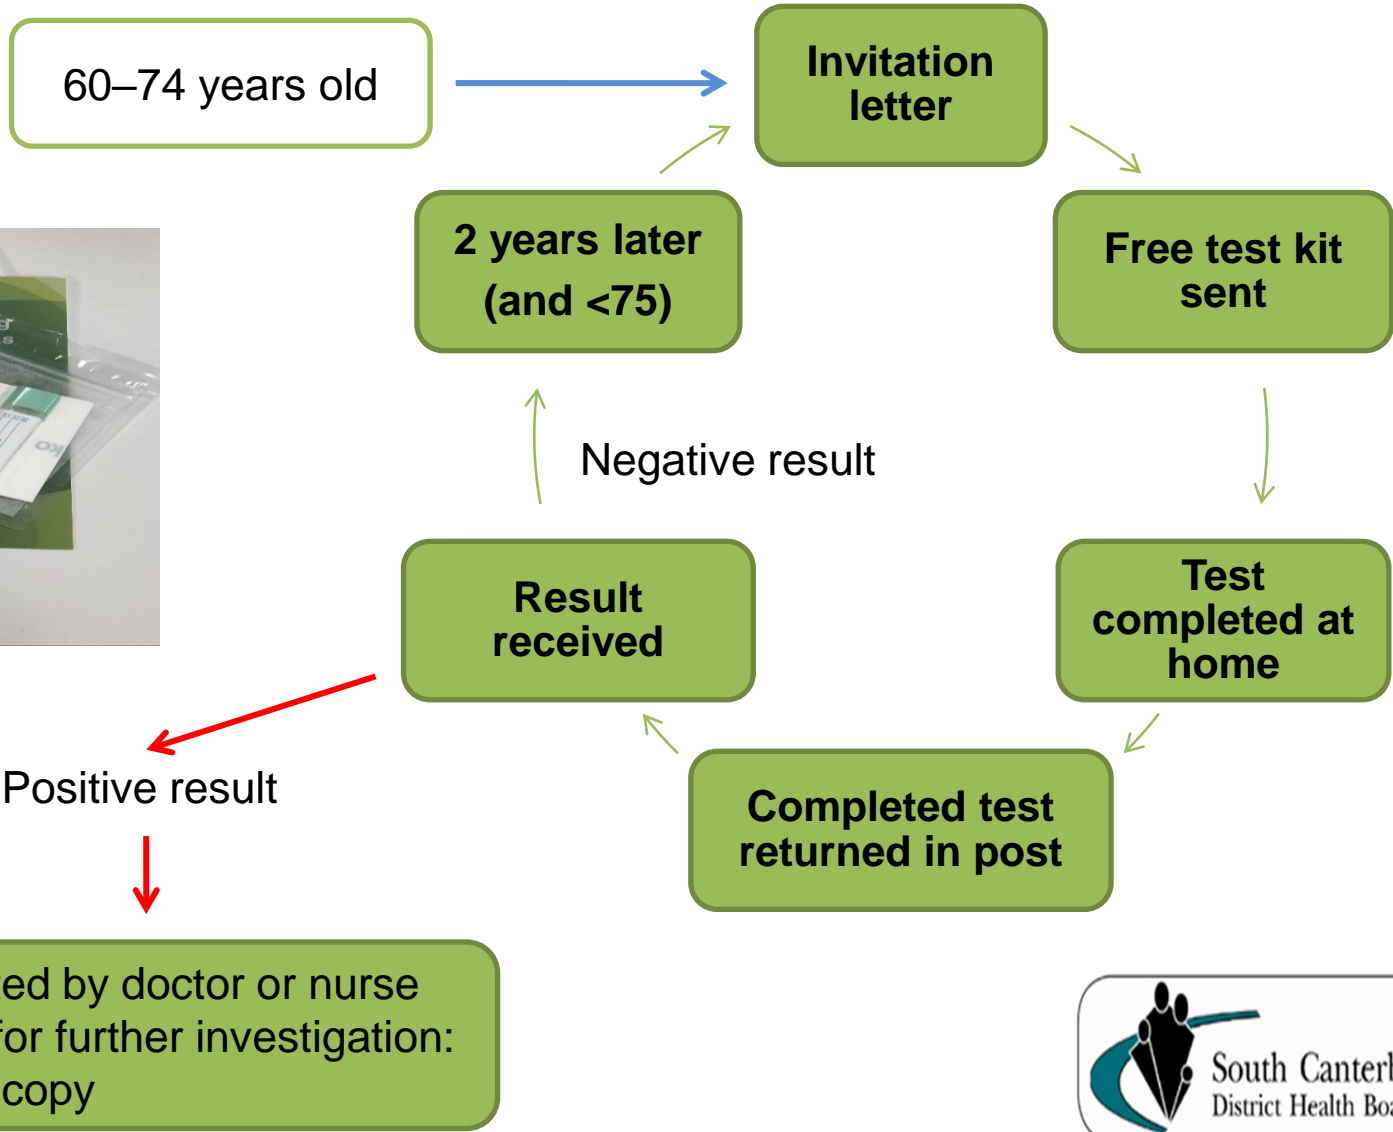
60–74 years old

Invitation letter

Free test kit sent

Test completed at home

Completed test returned in post

Result received

Negative result

2 years later (and <75)

Positive result

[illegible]ed by doctor or nurse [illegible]or further investigation: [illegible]copy

South Canterb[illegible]
District Health Boa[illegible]